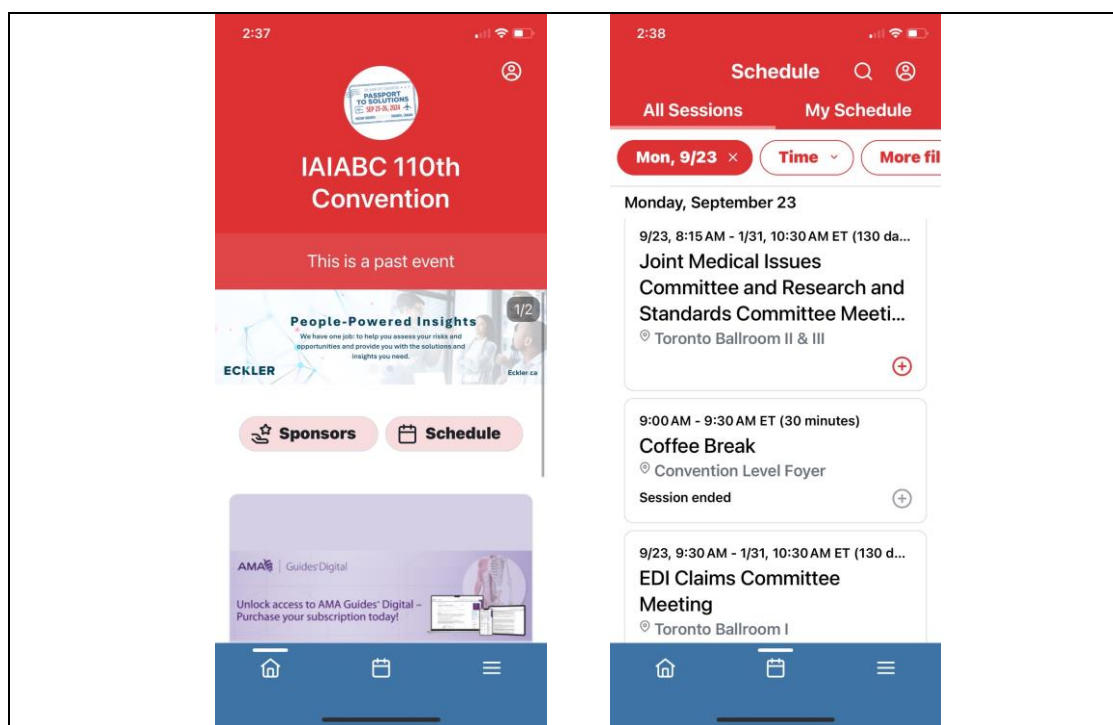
2:37

PASSPORT TO SOLUTIONS SEP 23-26, 2024

IAIABC 110th Convention

This is a past event

People-Powered Insights

We have one job: to help you assess your risks and opportunities and provide you with the solutions and insights you need.

ECKLER

Eckler.ca

1/2

Sponsors

Schedule

AMA | Guides Digital

Unlock access to AMA Guides® Digital – Purchase your subscription today!

2:38

Schedule

All Sessions

My Schedule

Mon, 9/23 ×

Time

More fil

Monday, September 23

9/23, 8:15 AM - 1/31, 10:30 AM ET (130 da...

Joint Medical Issues Committee and Research and Standards Committee Meeti...

Toronto Ballroom II & III

9:00 AM - 9:30 AM ET (30 minutes)

Coffee Break

Convention Level Foyer

Session ended

9/23, 9:30 AM - 1/31, 10:30 AM ET (130 d...

EDI Claims Committee Meeting

Toronto Ballroom I